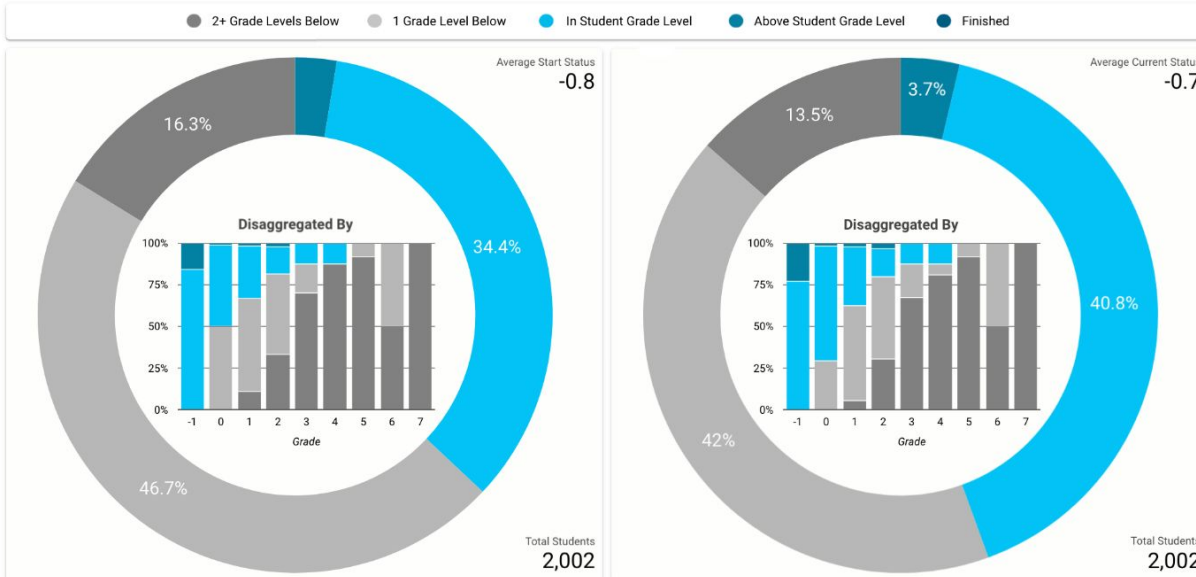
2+ Grade Levels Below  1 Grade Level Below  In Student Grade Level  Above Student Grade Level  Finished

Average Start Status
-0.8

16.3%
34.4%
46.7%

Disaggregated By
100%
75%
50%
25%
0%
-1 0 1 2 3 4 5 6 7
Grade

Total Students
2,002

Average Current Statu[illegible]
-0.7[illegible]

13.5%
3.7%
40.8%
42%

Disaggregated By
100%
75%
50%
25%
0%
-1 0 1 2 3 4 5 6 7
Grade

Total Student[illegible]
2,002